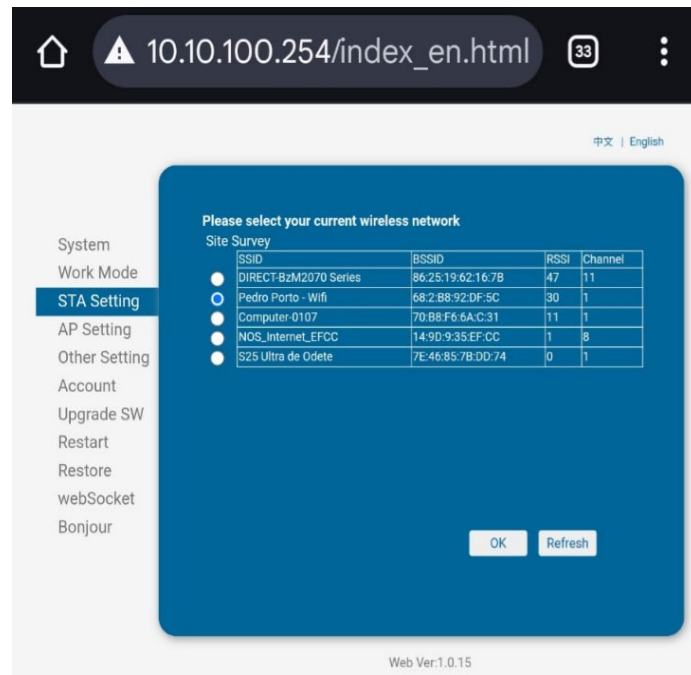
10.10.100.254/index_en.html

33

中文 | English

System
Work Mode
STA Setting
AP Setting
Other Setting
Account
Upgrade SW
Restart
Restore
webSocket
Bonjour

Please select your current wireless network
Site Survey

| SSID | BSSID | RSSI | Channel |
|---|---|---|---|
| DIRECT-BzM2070 Series | 86:25:19:62:16:7B | 47 | 11 |
| Pedro Porto - Wifi | 68:2:B8:92:DF:5C | 30 | 1 |
| Computer-0107 | 70:B8:F6:6A:C:31 | 11 | 1 |
| NOS_Internet_EFCC | 14:9D:9:35:EF:CC | 1 | 8 |
| S25 Ultra de Odete | 7E:46:85:7B:DD:74 | 0 | 1 |

OK Refresh

Web Ver:1.0.15